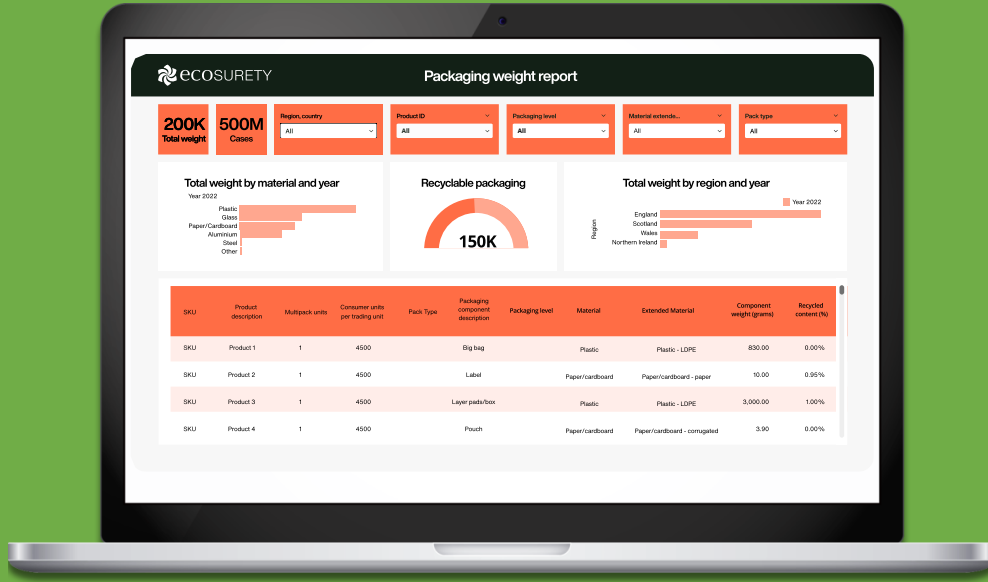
ecosurety

Packaging weight report

200K
Total weight

500M
Cases

Region, country
All

Product ID
All

Packaging level
All

Material extende...
All

Pack type
All

Total weight by material and year

Year 2022

Plastic
Glass
Paper/Cardboard
Aluminium
Steel
Other

Recyclable packaging

150K

Total weight by region and year

Year 2022

Region

England
Scotland
Wales
Northern Ireland

| SKU | Product description | Multipack units | Consumer units per trading unit | Pack Type | Packaging component description | Packaging level | Material | Extended Material | Component weight (grams) | Recycled content (%) |
|---|---|---|---|---|---|---|---|---|---|---|
| SKU | Product 1 | 1 | 4500 | | Big bag | | Plastic | Plastic - LDPE | 830.00 | 0.00% |
| SKU | Product 2 | 1 | 4500 | | Label | | Paper/cardboard | Paper/cardboard - paper | 10.00 | 0.95% |
| SKU | Product 3 | 1 | 4500 | | Layer pads/box | | Plastic | Plastic - LDPE | 3,000.00 | 1.00% |
| SKU | Product 4 | 1 | 4500 | | Pouch | | Paper/cardboard | Paper/cardboard - corrugated | 3.90 | 0.00% |